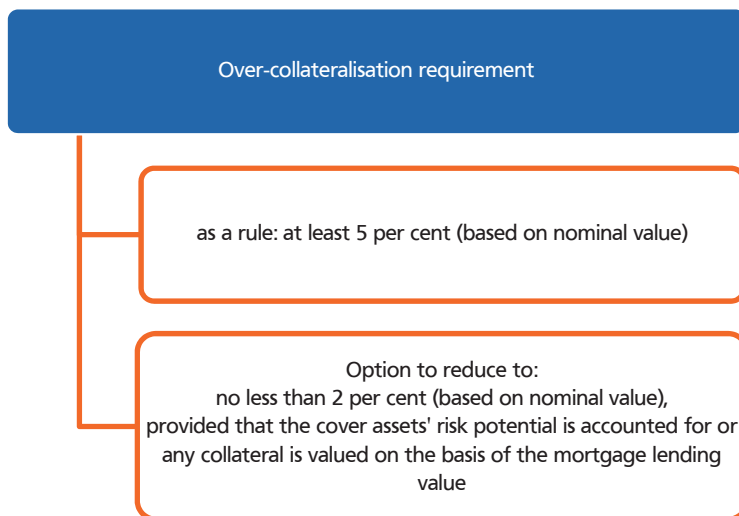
Over-collateralisation requirement

as a rule: at least 5 per cent (based on nominal value)

Option to reduce to:
no less than 2 per cent (based on nominal value), provided that the cover assets' risk potential is accounted for or any collateral is valued on the basis of the mortgage lending value